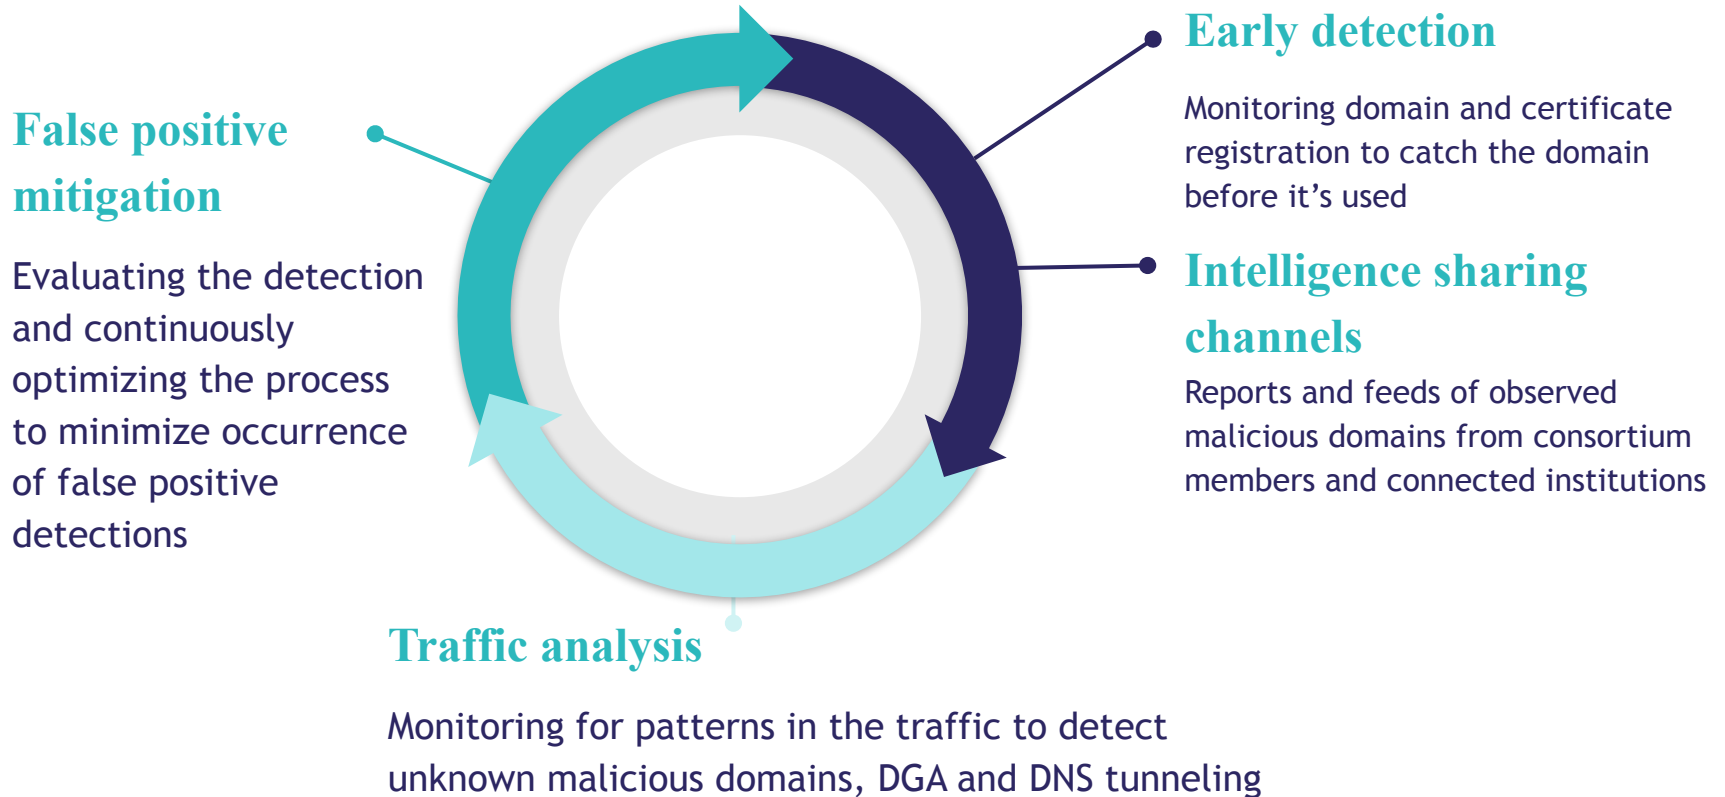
False positive mitigation

Evaluating the detection and continuously optimizing the process to minimize occurrence of false positive detections

Early detection

Monitoring domain and certificate registration to catch the domain before it’s used

Intelligence sharing channels

Reports and feeds of observed malicious domains from consortium members and connected institutions

Traffic analysis

Monitoring for patterns in the traffic to detect unknown malicious domains, DGA and DNS tunneling